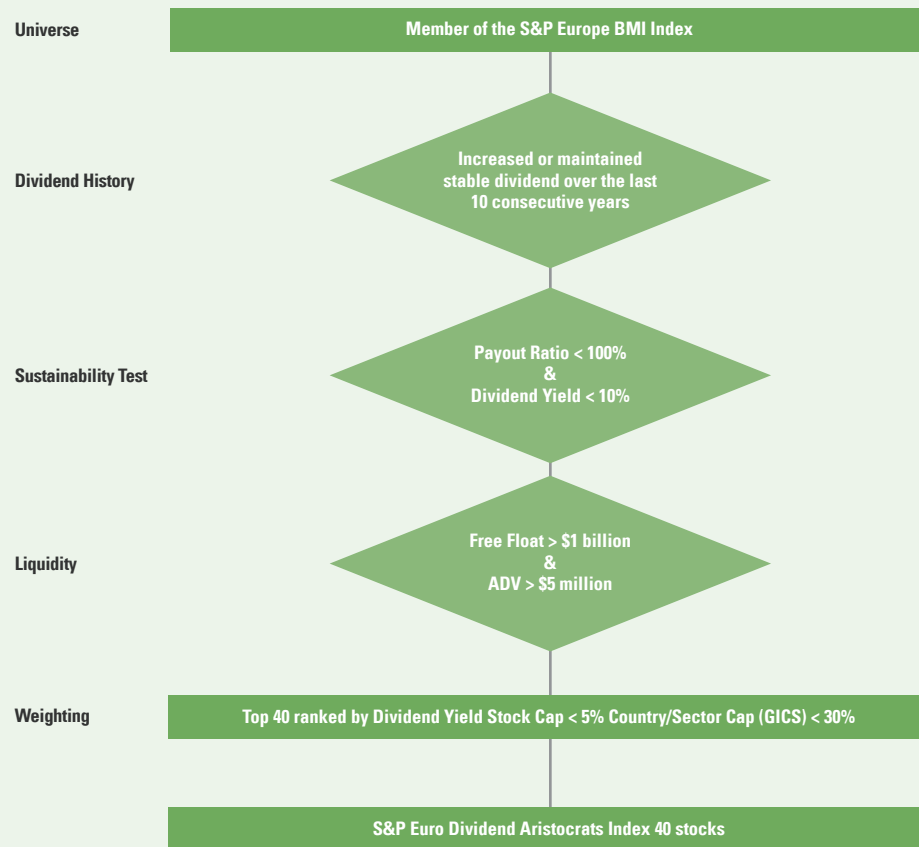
Universe

Member of the S&P Europe BMI Index

Dividend History

Increased or maintained stable dividend over the last 10 consecutive years

Sustainability Test

Payout Ratio < 100%
&
Dividend Yield < 10%

Liquidity

Free Float > \$1 billion
&
ADV > \$5 million

Weighting

Top 40 ranked by Dividend Yield Stock Cap < 5% Country/Sector Cap (GICS) < 30%

S&P Euro Dividend Aristocrats Index 40 stocks